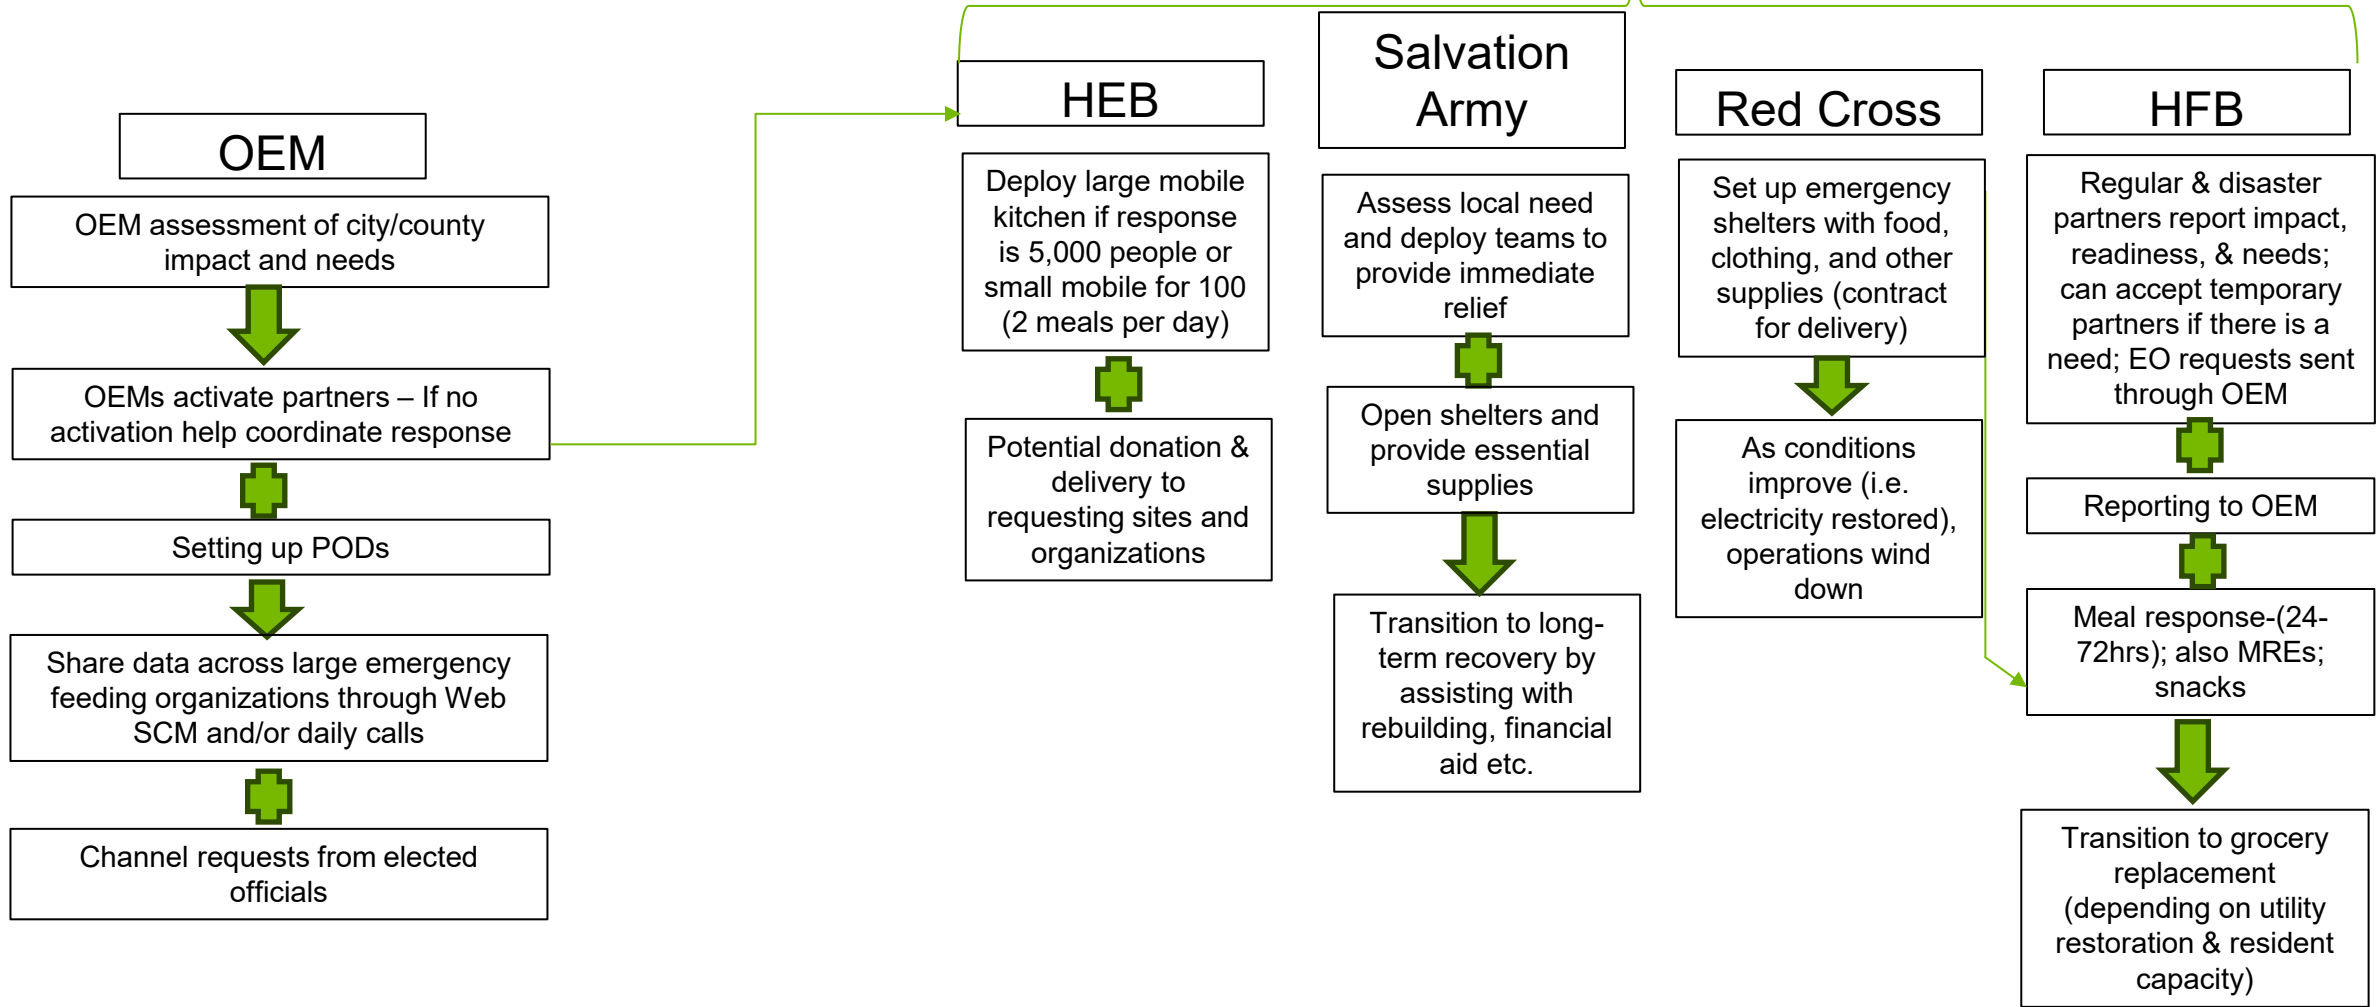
OEM

OEM assessment of city/county impact and needs

OEMs activate partners – If no activation help coordinate response

Setting up PODs

Share data across large emergency feeding organizations through Web SCM and/or daily calls

Channel requests from elected officials

HEB

Deploy large mobile kitchen if response is 5,000 people or small mobile for 100 (2 meals per day)

Potential donation & delivery to requesting sites and organizations

Salvation Army

Assess local need and deploy teams to provide immediate relief

Open shelters and provide essential supplies

Transition to long-term recovery by assisting with rebuilding, financial aid etc.

Red Cross

Set up emergency shelters with food, clothing, and other supplies (contract for delivery)

As conditions improve (i.e. electricity restored), operations wind down

HFB

Regular & disaster partners report impact, readiness, & needs; can accept temporary partners if there is a need; EO requests sent through OEM

Reporting to OEM

Meal response-(24-72hrs); also MREs; snacks

Transition to grocery replacement (depending on utility restoration & resident capacity)